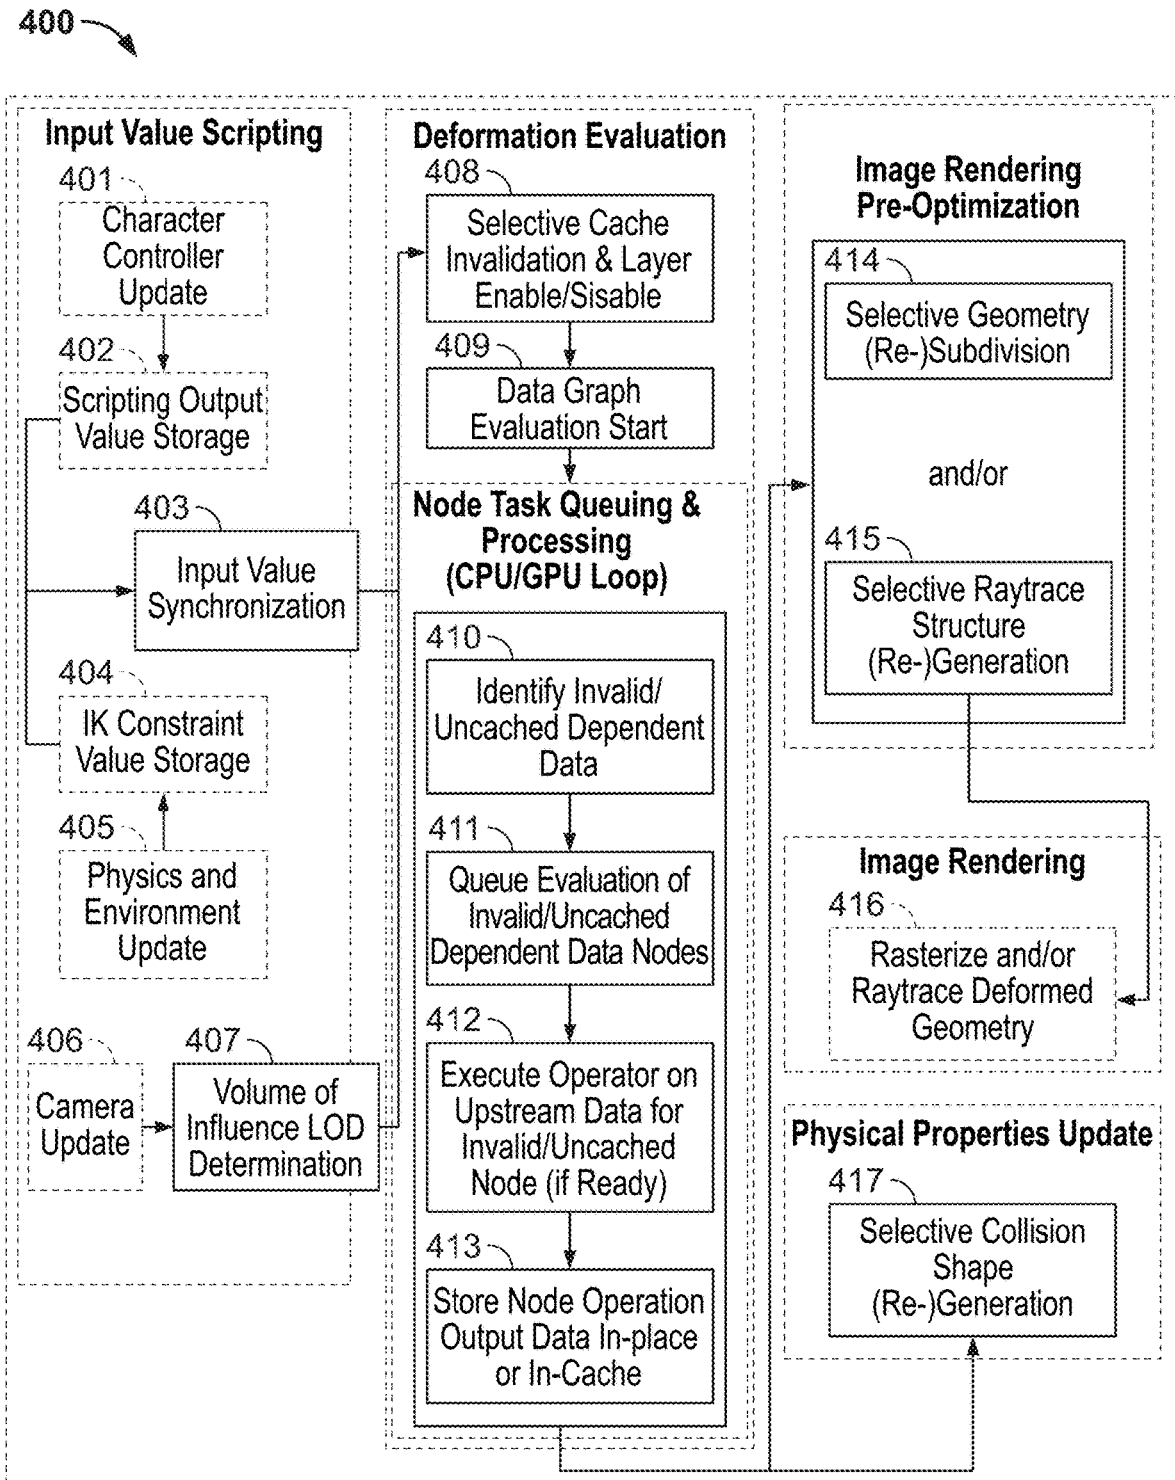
400

Input Value Scripting

401
Character Controller Update

402
Scripting Output Value Storage

403
Input Value Synchronization

404
IK Constraint Value Storage

405
Physics and Environment Update

406
Camera Update

407
Volume of Influence LOD Determination

Deformation Evaluation

408
Selective Cache Invalidation & Layer Enable/Sisable

409
Data Graph Evaluation Start

Node Task Queuing & Processing (CPU/GPU Loop)

410
Identify Invalid/ Uncached Dependent Data

411
Queue Evaluation of Invalid/Uncached Dependent Data Nodes

412
Execute Operator on Upstream Data for Invalid/Uncached Node (if Ready)

413
Store Node Operation Output Data In-place or In-Cache

Image Rendering Pre-Optimization

414
Selective Geometry (Re-)Subdivision

and/or

415
Selective Raytrace Structure (Re-)Generation

Image Rendering

416
Rasterize and/or Raytrace Deformed Geometry

Physical Properties Update

417
Selective Collision Shape (Re-)Generation